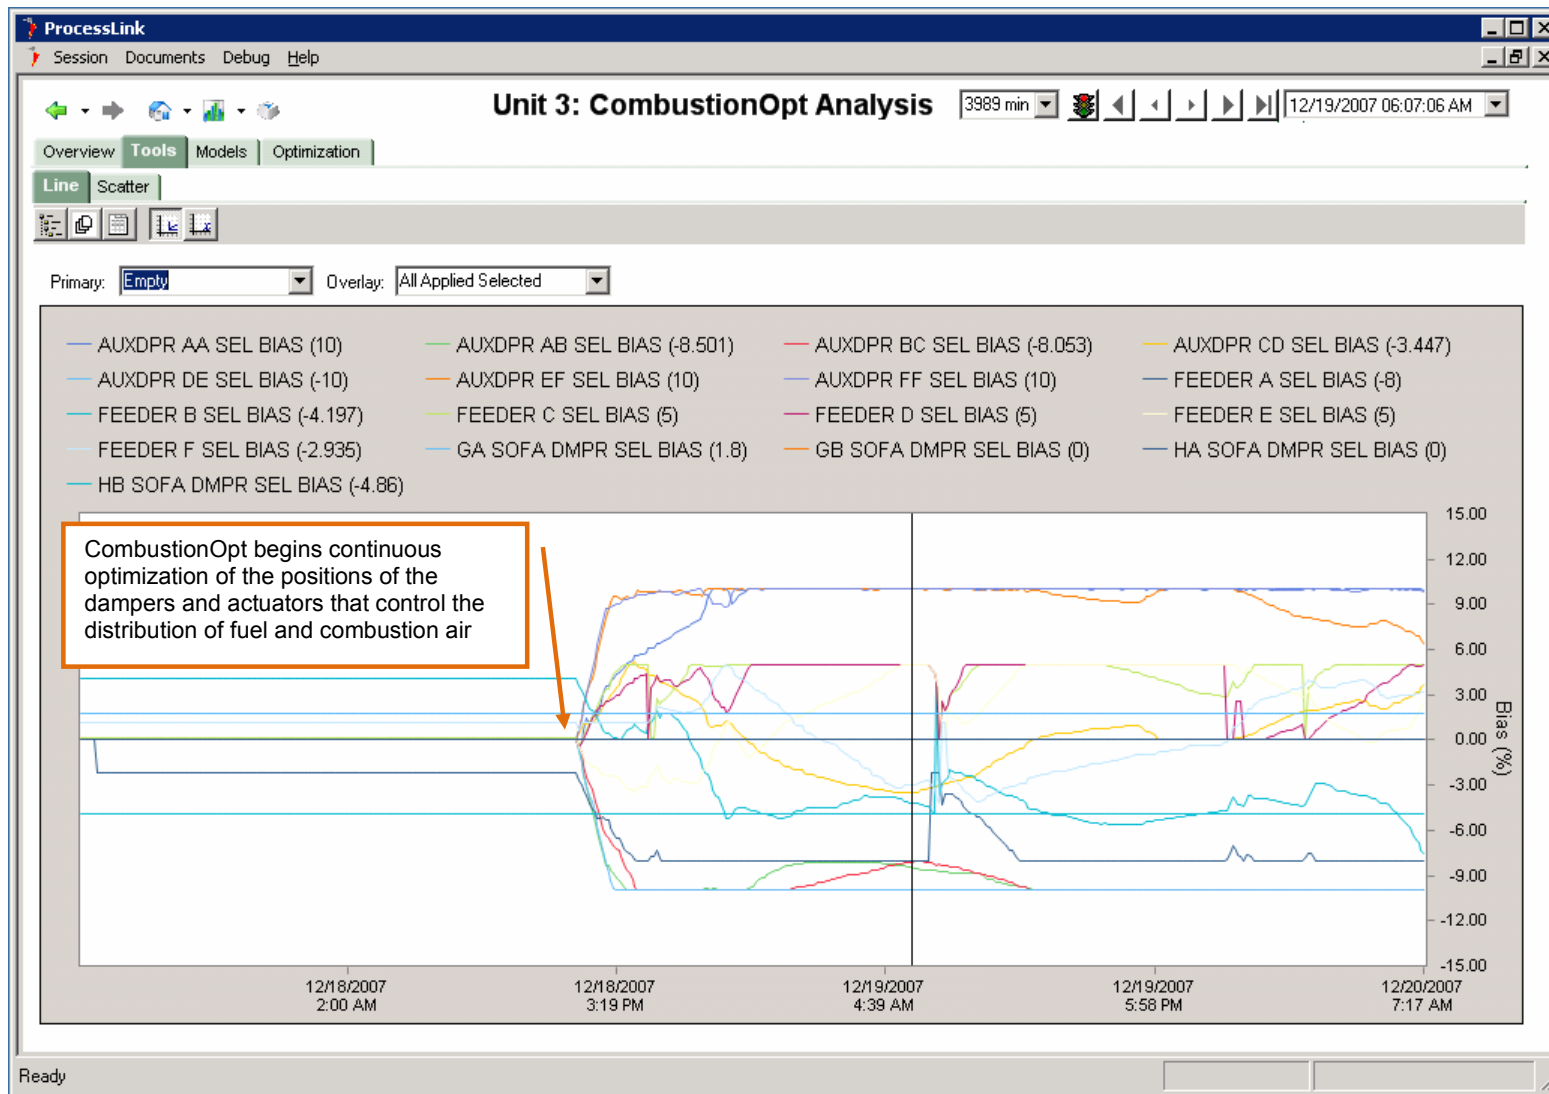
ProcessLink

Session Documents Debug Help

Unit 3: CombustionOpt Analysis

3989 min

12/19/2007 06:07:06 AM

Overview Tools Models Optimization

Line Scatter

Primary: Empty Overlay: All Applied Selected

AUXDPR AA SEL BIAS (10)
AUXDPR AB SEL BIAS (-8.501)
AUXDPR BC SEL BIAS (-8.053)
AUXDPR CD SEL BIAS (-3.447)
AUXDPR DE SEL BIAS (-10)
AUXDPR EF SEL BIAS (10)
AUXDPR FF SEL BIAS (10)
FEEDER A SEL BIAS (-8)
FEEDER B SEL BIAS (-4.197)
FEEDER C SEL BIAS (5)
FEEDER D SEL BIAS (5)
FEEDER E SEL BIAS (5)
FEEDER F SEL BIAS (-2.935)
GA SOFA DMPR SEL BIAS (1.8)
GB SOFA DMPR SEL BIAS (0)
HA SOFA DMPR SEL BIAS (0)
HB SOFA DMPR SEL BIAS (-4.86)

CombustionOpt begins continuous optimization of the positions of the dampers and actuators that control the distribution of fuel and combustion air

15.00
12.00
9.00
6.00
3.00
0.00
-3.00
-6.00
-9.00
-12.00
-15.00

Bias (%)

12/18/2007 2:00 AM
12/18/2007 3:19 PM
12/19/2007 4:39 AM
12/19/2007 5:58 PM
12/20/2007 7:17 AM

Ready